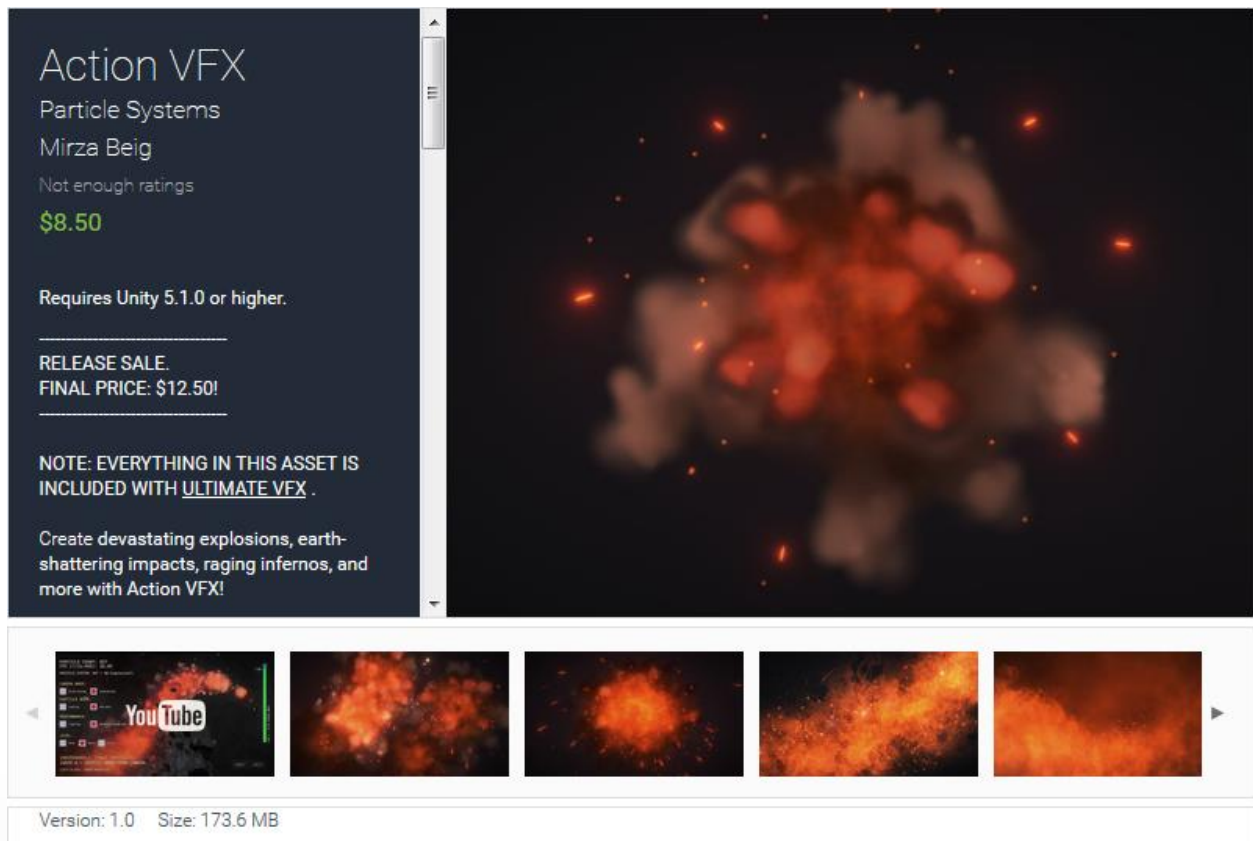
Action VFX

Particle Systems

Mirza Beig

Not enough ratings

$8.50

Requires Unity 5.1.0 or higher.

---------------------------------

RELEASE SALE.
FINAL PRICE: $12.50!

---------------------------------

NOTE: EVERYTHING IN THIS ASSET IS INCLUDED WITH ULTIMATE VFX .

Create devastating explosions, earth-shattering impacts, raging infernos, and more with Action VFX!

YouTube

Version: 1.0 Size: 173.6 MB